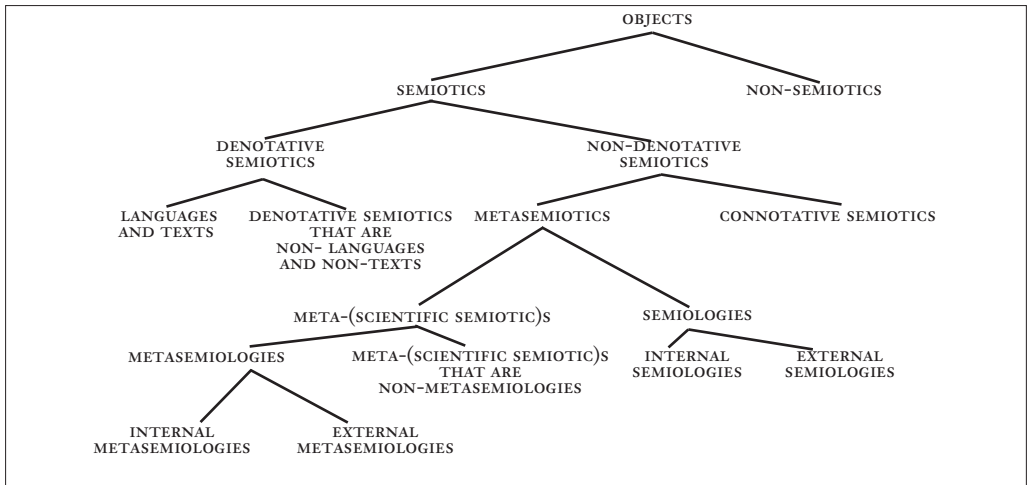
OBJECTS

SEMIOTICS

NON-SEMIOTICS

DENOTATIVE SEMIOTICS

NON-DENOTATIVE SEMIOTICS

LANGUAGES AND TEXTS

DENOTATIVE SEMIOTICS THAT ARE NON- LANGUAGES AND NON-TEXTS

METASEMIOTICS

CONNOTATIVE SEMIOTICS

META-(SCIENTIFIC SEMIOTIC)S

SEMIOLOGIES

METASEMIOLOGIES

META-(SCIENTIFIC SEMIOTIC)S THAT ARE NON-METASEMIOLOGIES

INTERNAL SEMIOLOGIES

EXTERNAL SEMIOLOGIES

INTERNAL METASEMIOLOGIES

EXTERNAL METASEMIOLOGIES